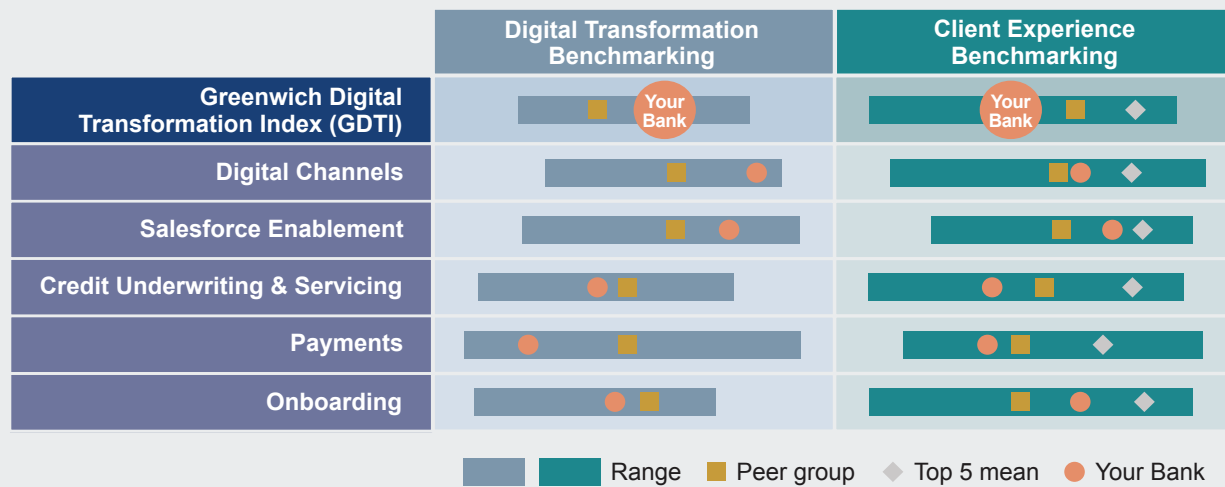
|  | Digital Transformation Benchmarking | Client Experience Benchmarking |
|---|---|---|
| Greenwich Digital Transformation Index (GDTI) | Your Bank | Your Bank |
| Digital Channels |  |  |
| Salesforce Enablement |  |  |
| Credit Underwriting & Servicing |  |  |
| Payments |  |  |
| Onboarding |  |  |

Range Peer group Top 5 mean Your Bank